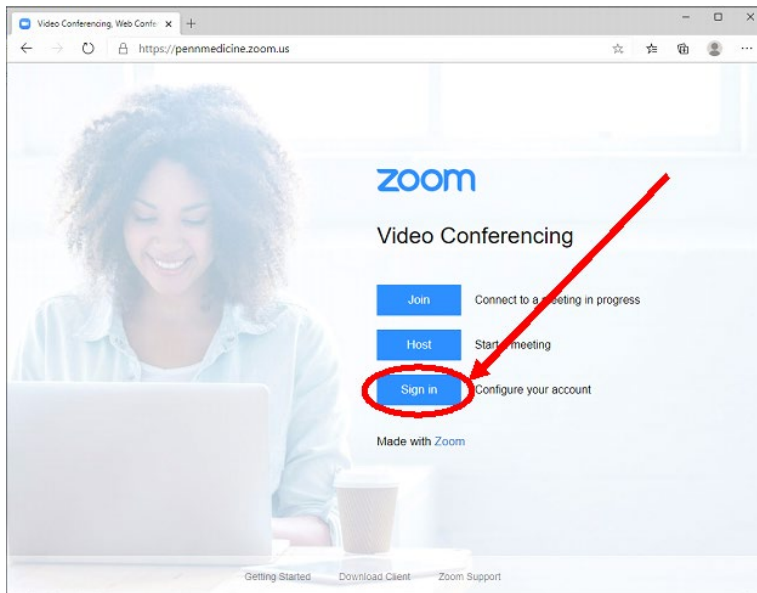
Video Conferencing, Web Confe ×
+
https://pennmedicine.zoom.us

zoom

Video Conferencing

Join Connect to a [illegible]eting in progress

Host Start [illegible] meeting

Sign in Configure your account

Made with Zoom

Getting Started Download Client Zoom Support